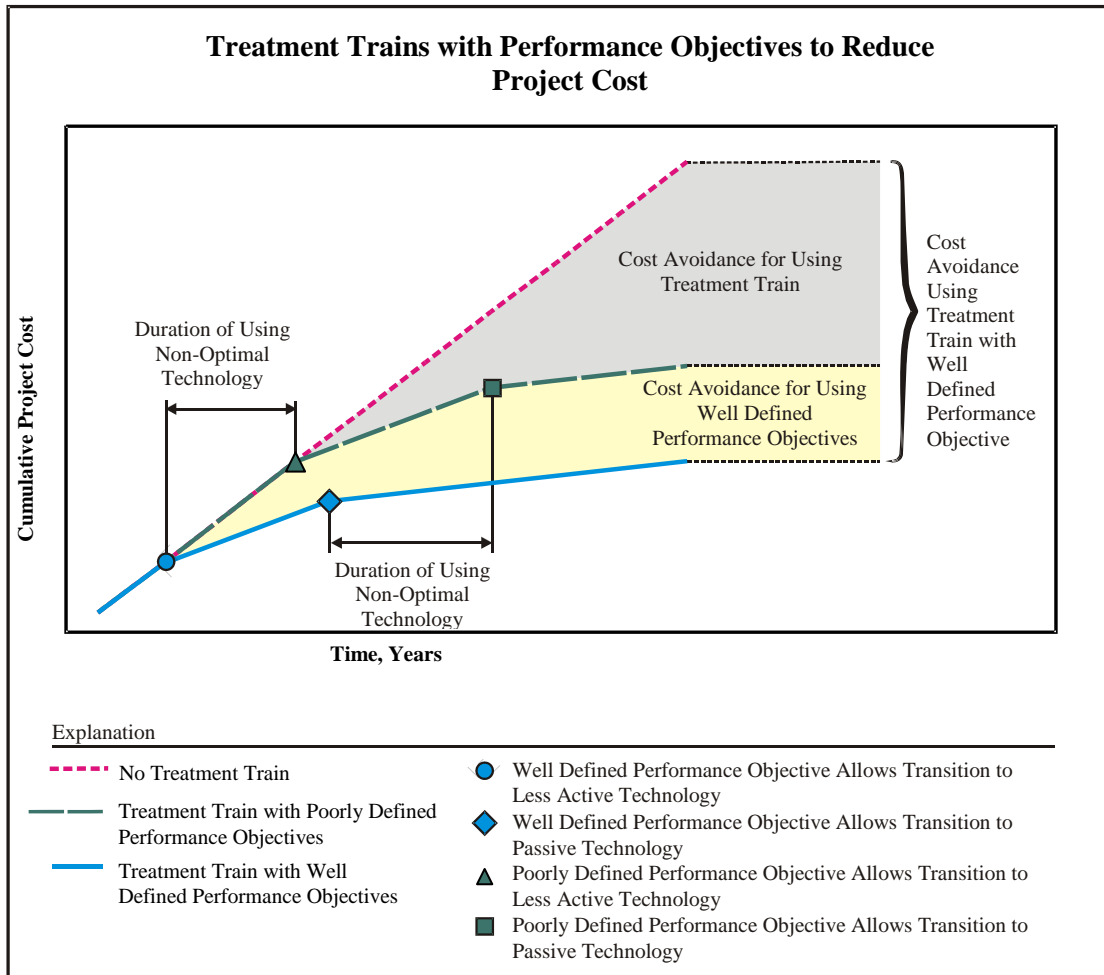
Treatment Trains with Performance Objectives to Reduce Project Cost

Cumulative Project Cost

Duration of Using Non-Optimal Technology

Cost Avoidance for Using Treatment Train

Cost Avoidance for Using Well Defined Performance Objectives

Cost Avoidance Using Treatment Train with Well Defined Performance Objective

Duration of Using Non-Optimal Technology

Time, Years

Explanation

No Treatment Train

Treatment Train with Poorly Defined Performance Objectives

Treatment Train with Well Defined Performance Objectives

Well Defined Performance Objective Allows Transition to Less Active Technology

Well Defined Performance Objective Allows Transition to Passive Technology

Poorly Defined Performance Objective Allows Transition to Less Active Technology

Poorly Defined Performance Objective Allows Transition to Passive Technology